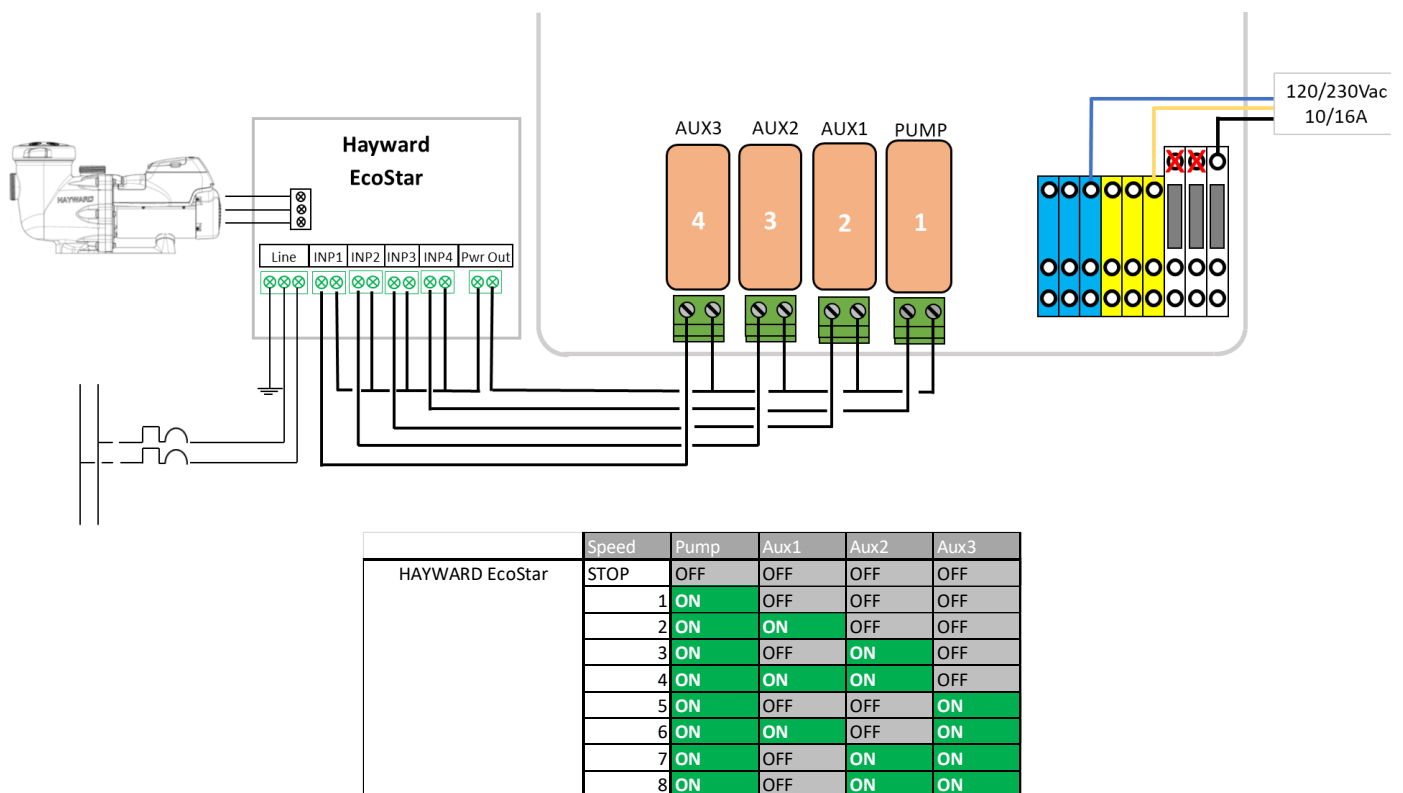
HAYWARD

Hayward EcoStar

Line | INP1 | INP2 | INP3 | INP4 | Pwr Out

AUX3 AUX2 AUX1 PUMP

4 3 2 1

120/230Vac
10/16A

| | Speed | Pump | Aux1 | Aux2 | Aux3 |
|---|---|---|---|---|---|
| HAYWARD EcoStar | STOP | OFF | OFF | OFF | OFF |
| | 1 | ON | OFF | OFF | OFF |
| | 2 | ON | ON | OFF | OFF |
| | 3 | ON | OFF | ON | OFF |
| | 4 | ON | ON | ON | OFF |
| | 5 | ON | OFF | OFF | ON |
| | 6 | ON | ON | OFF | ON |
| | 7 | ON | OFF | ON | ON |
| | 8 | ON | OFF | ON | ON |